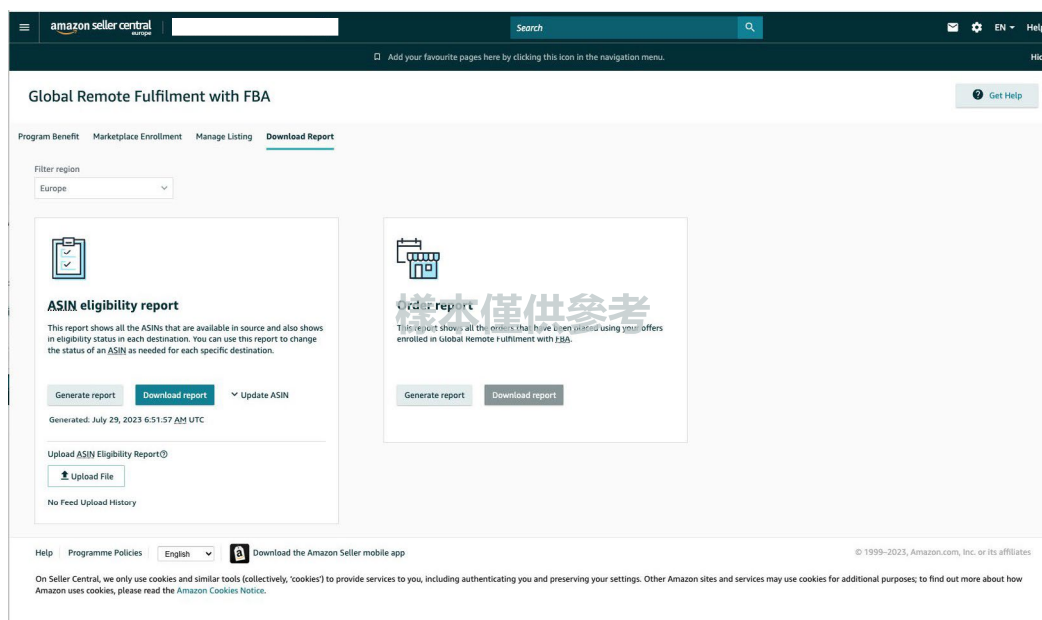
amazon seller central europe

Search

EN Help

Add your favourite pages here by clicking this icon in the navigation menu.

Hic

Global Remote Fulfilment with FBA

Get Help

Program Benefit Marketplace Enrollment Manage Listing Download Report

Filter region

Europe

ASIN eligibility report

This report shows all the ASINs that are available in source and also shows in eligibility status in each destination. You can use this report to change the status of an ASIN as needed for each specific destination.

Generate report Download report Update ASIN

Generated: July 29, 2023 6:51:57 AM UTC

Upload ASIN Eligibility Report

Upload File

No Feed Upload History

Order report

样本僅供參考

This report shows all the orders that have been placed using your offers enrolled in Global Remote Fulfilment with FBA.

Generate report Download report

Help Programme Policies English Download the Amazon Seller mobile app

© 1999–2023, Amazon.com, Inc. or its affiliates

On Seller Central, we only use cookies and similar tools (collectively, 'cookies') to provide services to you, including authenticating you and preserving your settings. Other Amazon sites and services may use cookies for additional purposes; to find out more about how Amazon uses cookies, please read the Amazon Cookies Notice.